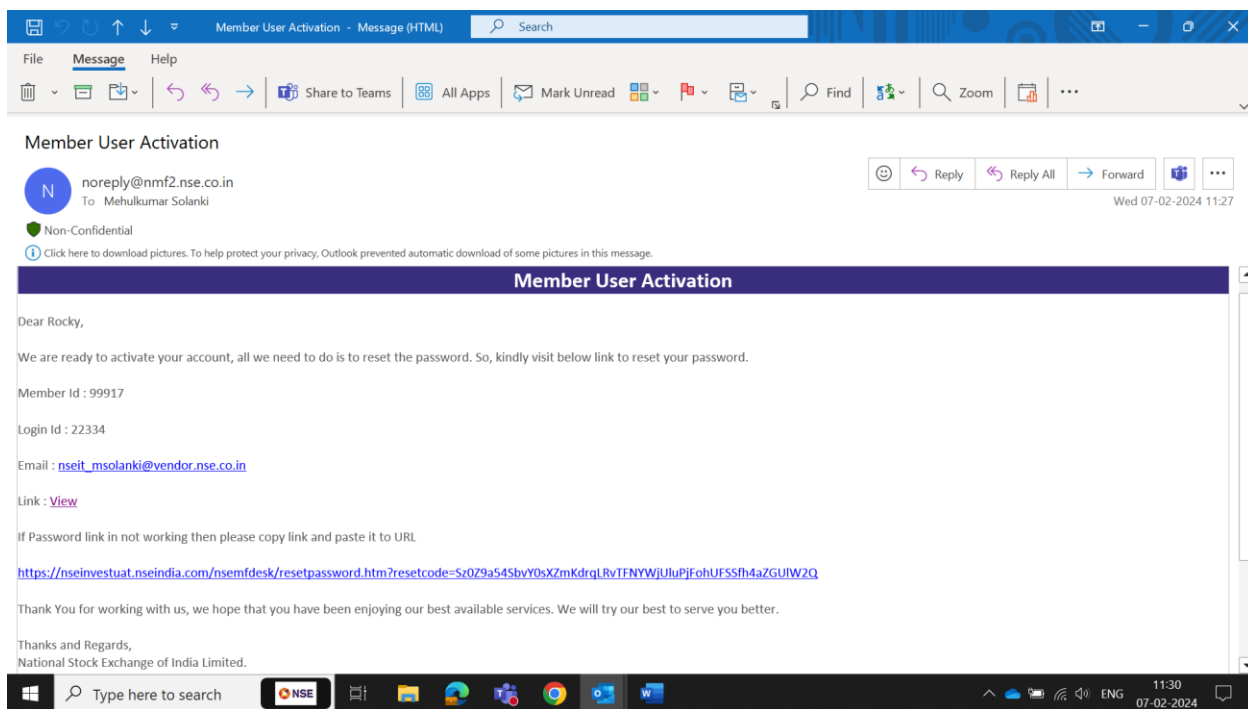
Member User Activation - Message (HTML)
Search

File Message Help

Share to Teams | All Apps | Mark Unread | Find | Zoom | ...

Member User Activation

N
noreply@nmf2.nse.co.in
To Mehulkumar Solanki

Reply | Reply All | Forward | ...
Wed 07-02-2024 11:27

Non-Confidential

Click here to download pictures. To help protect your privacy, Outlook prevented automatic download of some pictures in this message.

Member User Activation

Dear Rocky,

We are ready to activate your account, all we need to do is to reset the password. So, kindly visit below link to reset your password.

Member Id : 99917

Login Id : 22334

Email : nseit_msolanki@vendor.nse.co.in

Link : View

If Password link in not working then please copy link and paste it to URL

https://nseinvestuat.nseindia.com/nsemfdesk/resetpassword.htm?resetcode=Sz0Z9a54SbvY0sXZmKdrqLRvTFNYWjUluPjFohUFSSfh4aZGUlW2Q

Thank You for working with us, we hope that you have been enjoying our best available services. We will try our best to serve you better.

Thanks and Regards,
National Stock Exchange of India Limited.

Type here to search
NSE
ENG 11:30 07-02-2024